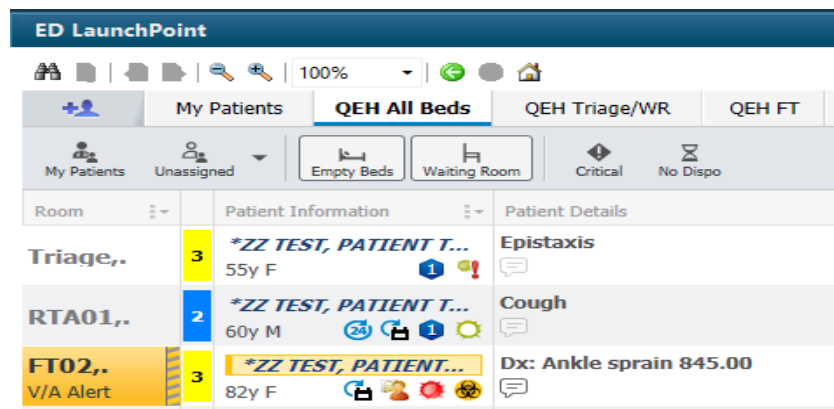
ED LaunchPoint

100%

My Patients | QEH All Beds | QEH Triage/WR | QEH FT

My Patients | Unassigned | Empty Beds | Waiting Room | Critical | No Dispo

| Room | | Patient Information | Patient Details |
|---|---|---|---|
| Triage,. | 3 | *ZZ TEST, PATIENT T... 55y F 1 | Epistaxis |
| RTA01,. | 2 | *ZZ TEST, PATIENT T... 60y M 24 1 | Cough |
| FT02,. V/A Alert | 3 | *ZZ TEST, PATIENT... 82y F | Dx: Ankle sprain 845.00 |